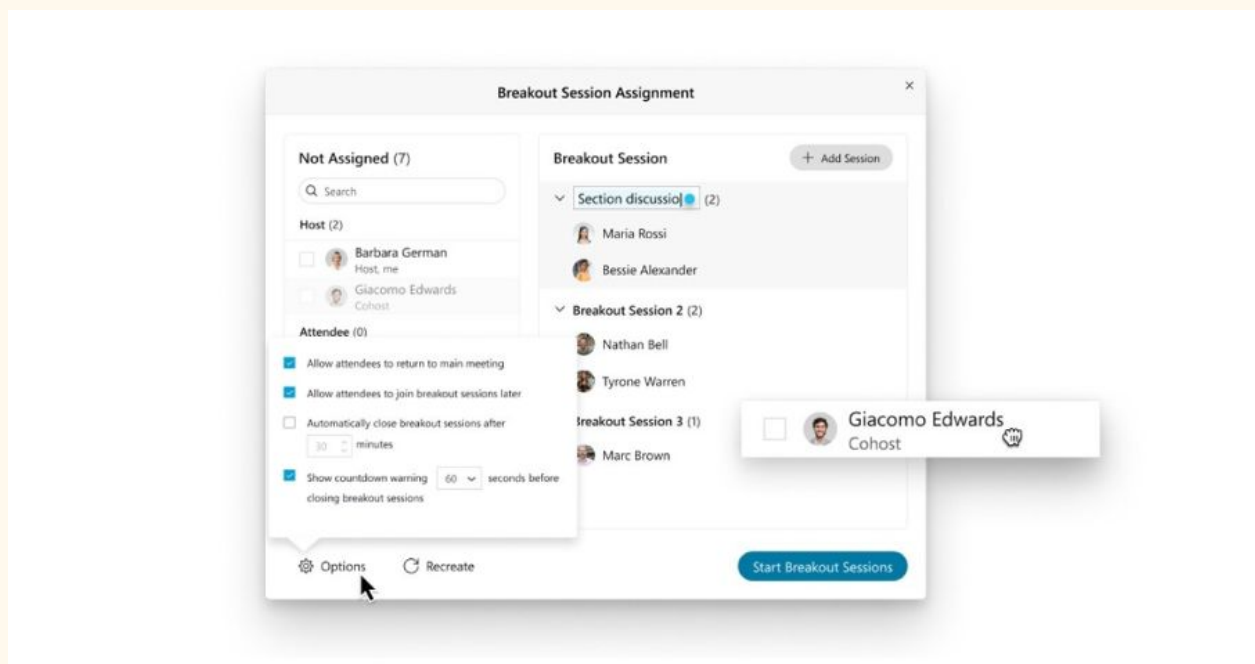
Breakout Session Assignment

×

Not Assigned (7)

Search

Host (2)

Barbara German
Host, me

Giacomo Edwards
Cohost

Attendee (0)

Allow attendees to return to main meeting

Allow attendees to join breakout sessions later

Automatically close breakout sessions after 30 minutes

Show countdown warning 60 seconds before closing breakout sessions

Options

Recreate

Breakout Session

+ Add Session

Section discussio (2)

Maria Rossi

Bessie Alexander

Breakout Session 2 (2)

Nathan Bell

Tyrone Warren

Breakout Session 3 (1)

Marc Brown

Giacomo Edwards
Cohost

Start Breakout Sessions